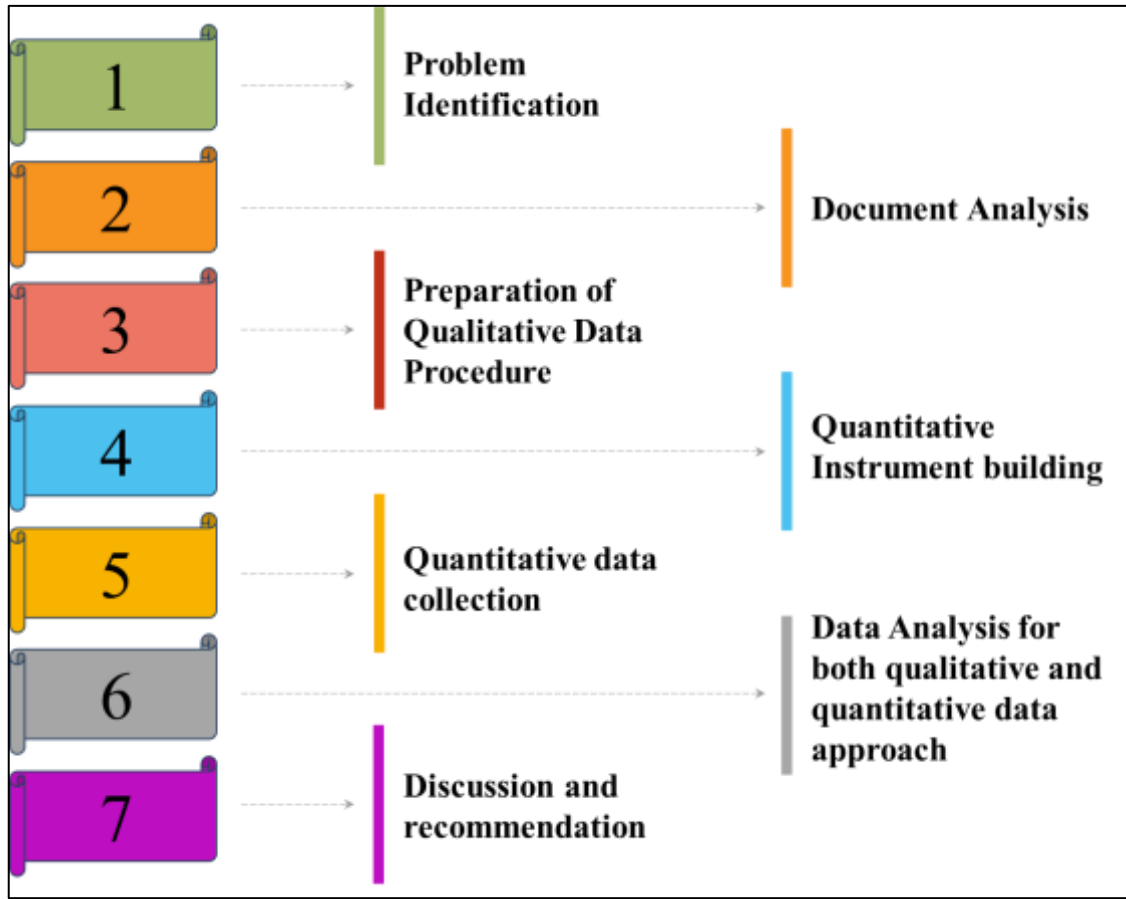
1

Problem Identification

2

Document Analysis

3

Preparation of Qualitative Data Procedure

4

Quantitative Instrument building

5

Quantitative data collection

6

Data Analysis for both qualitative and quantitative data approach

7

Discussion and recommendation